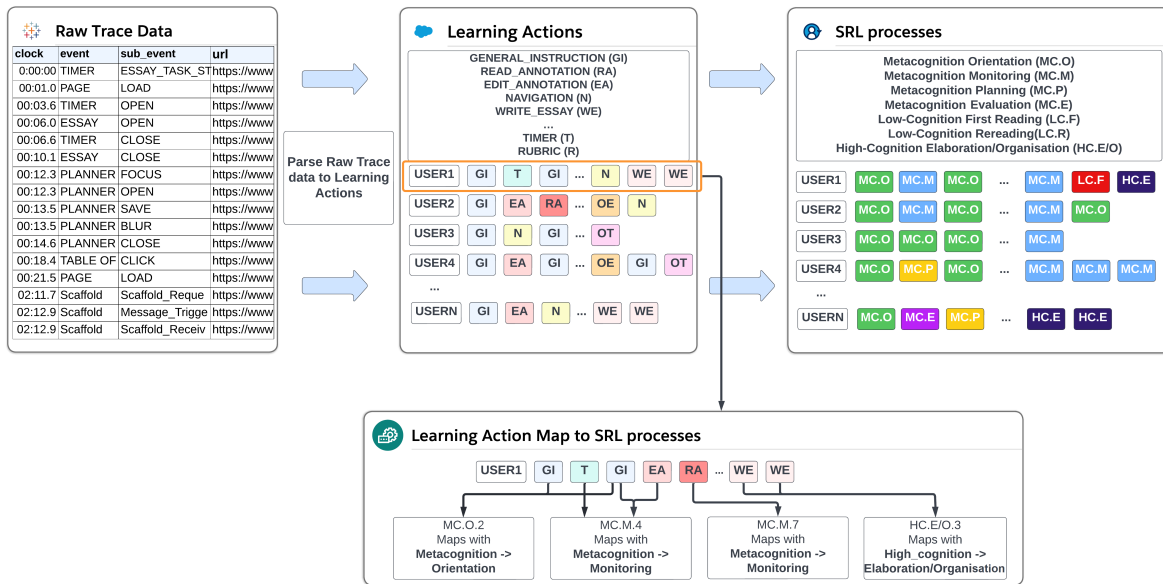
Raw Trace Data

| clock | event | sub_event | url |
|---|---|---|---|
| 0:00:00 | TIMER | ESSAY_TASK_ST | https://www |
| 00:01.0 | PAGE | LOAD | https://www |
| 00:03.6 | TIMER | OPEN | https://www |
| 00:06.0 | ESSAY | OPEN | https://www |
| 00:06.6 | TIMER | CLOSE | https://www |
| 00:10.1 | ESSAY | CLOSE | https://www |
| 00:12.3 | PLANNER | FOCUS | https://www |
| 00:12.3 | PLANNER | OPEN | https://www |
| 00:13.5 | PLANNER | SAVE | https://www |
| 00:13.5 | PLANNER | BLUR | https://www |
| 00:14.6 | PLANNER | CLOSE | https://www |
| 00:18.4 | TABLE OF | CLICK | https://www |
| 00:21.5 | PAGE | LOAD | https://www |
| 02:11.7 | Scaffold | Scaffold_Reque | https://www |
| 02:12.9 | Scaffold | Message_Trigge | https://www |
| 02:12.9 | Scaffold | Scaffold_Receiv | https://www |

Parse Raw Trace data to Learning Actions

Learning Actions

GENERAL_INSTRUCTION (GI)
READ_ANNOTATION (RA)
EDIT_ANNOTATION (EA)
NAVIGATION (N)
WRITE_ESSAY (WE)
...
TIMER (T)
RUBRIC (R)

USER1 GI T GI ... N WE WE
USER2 GI EA RA ... OE N
USER3 GI N GI ... OT
USER4 GI EA GI ... OE GI OT
...
USERN GI EA N WE WE

SRL processes

Metacognition Orientation (MC.O)
Metacognition Monitoring (MC.M)
Metacognition Planning (MC.P)
Metacognition Evaluation (MC.E)
Low-Cognition First Reading (LC.F)
Low-Cognition Rereading(LC.R)
High-Cognition Elaboration/Organisation (HC.E/O)

USER1 MC.O MC.M MC.O ... MC.M LC.F HC.E
USER2 MC.O MC.M MC.O ... MC.M MC.O
USER3 MC.O MC.O MC.O ... MC.M
USER4 MC.O MC.P MC.O ... MC.M MC.M MC.M
...
USERN MC.O MC.E MC.P ... HC.E HC.E

Learning Action Map to SRL processes

USER1 GI T GI EA RA ... WE WE

MC.O.2 Maps with **Metacognition -> Orientation**

MC.M.4 Maps with **Metacognition -> Monitoring**

MC.M.7 Maps with **Metacognition -> Monitoring**

HC.E/O.3 Maps with **High_cognition -> Elaboration/Organisation**